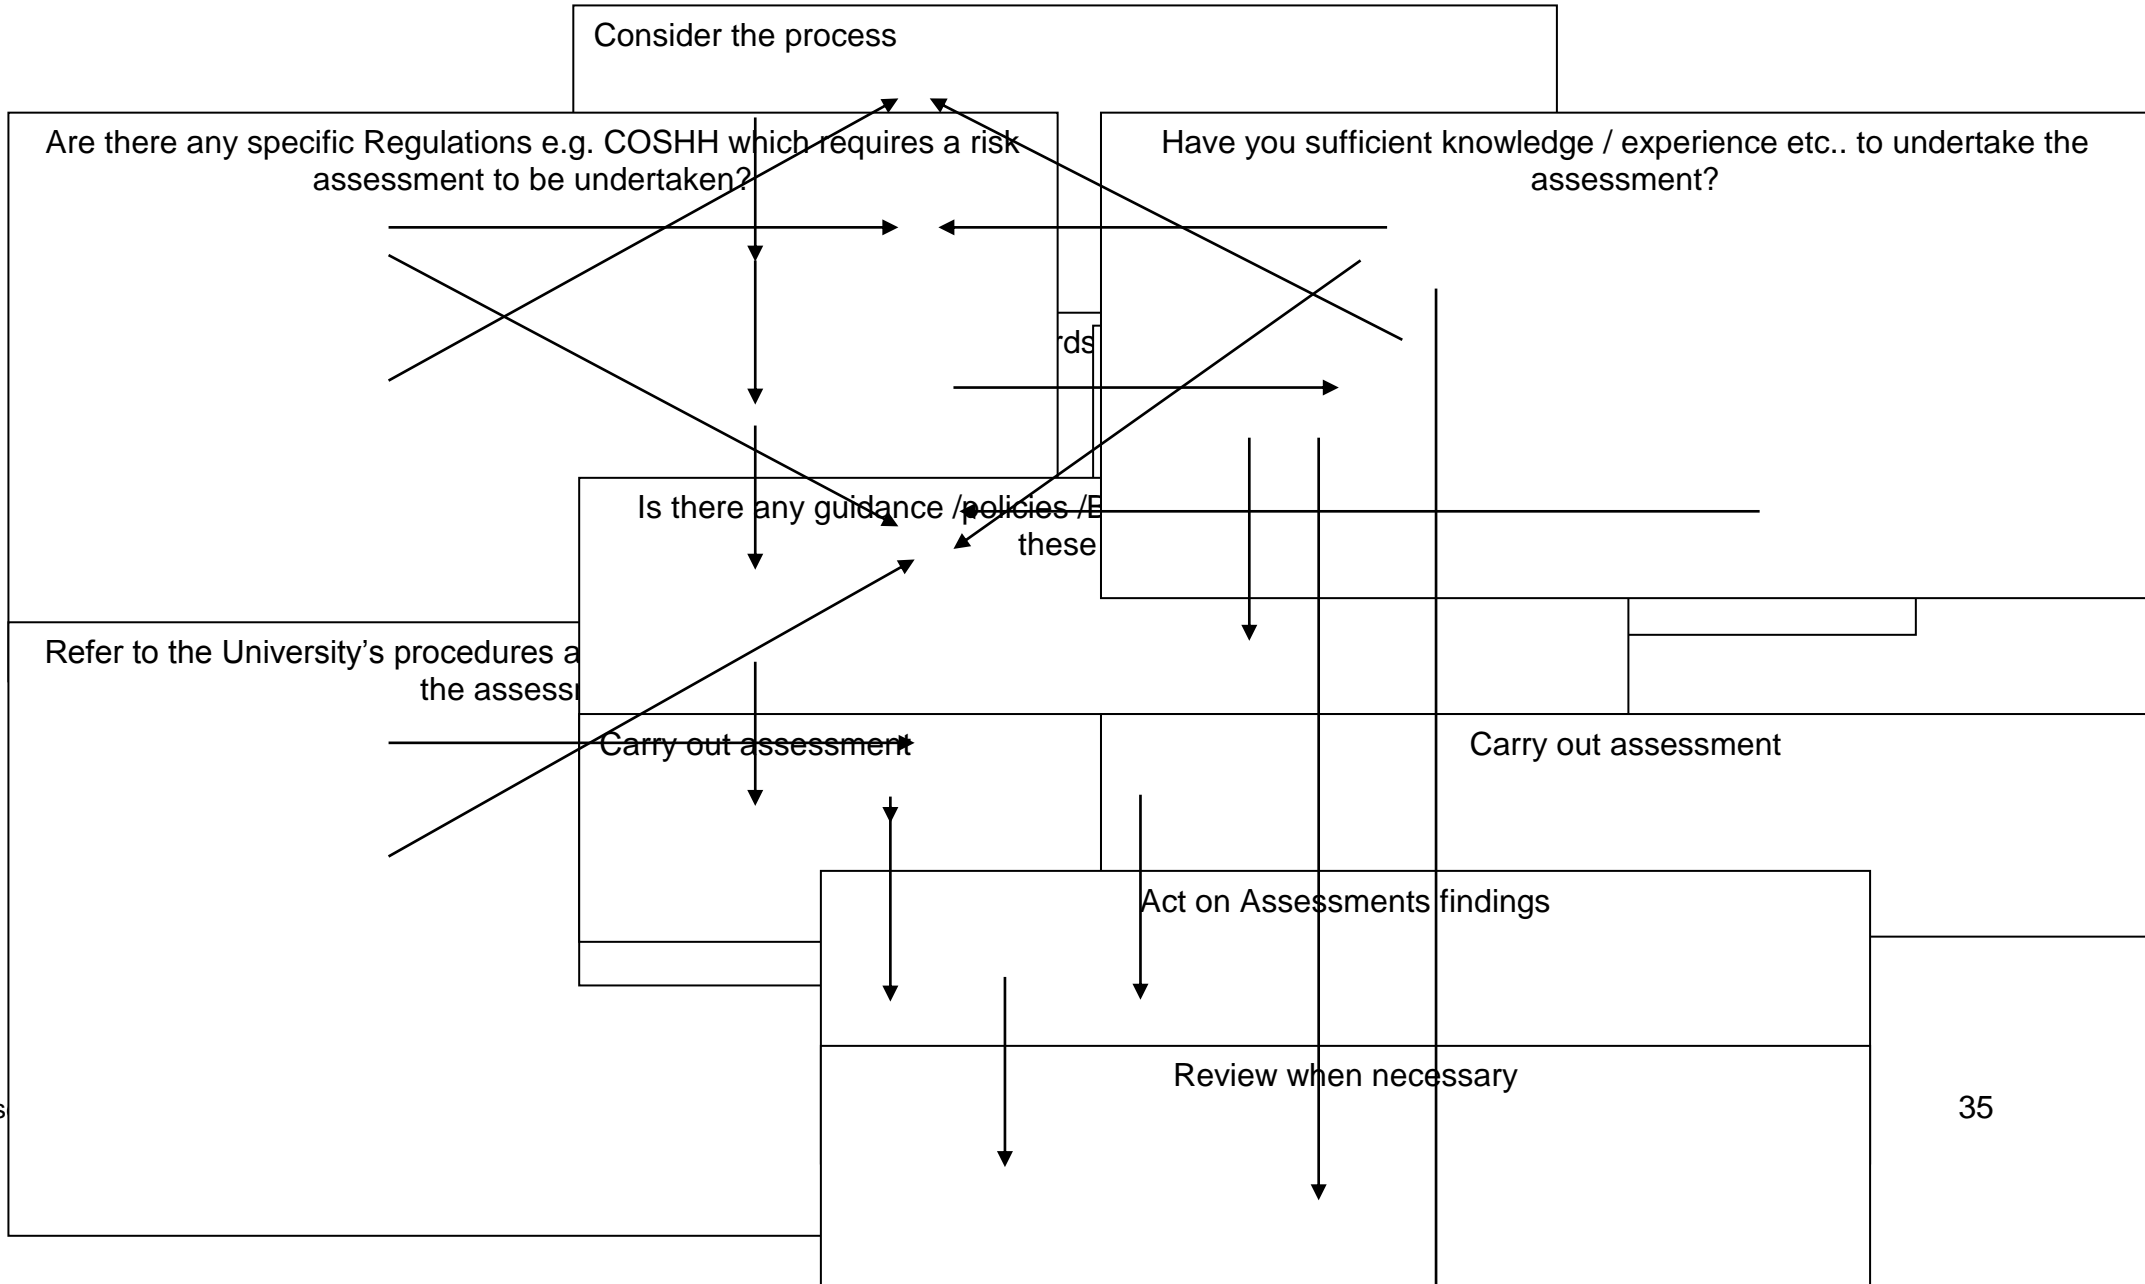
Consider the process

Are there any specific Regulations e.g. COSHH which requires a risk assessment to be undertaken?

Have you sufficient knowledge / experience etc.. to undertake the assessment?

rds

Is there any guidance /policies /E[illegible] these

Refer to the University's procedures a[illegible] the assess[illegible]

Carry out assessment

Carry out assessment

Act on Assessments findings

Review when necessary

s

35